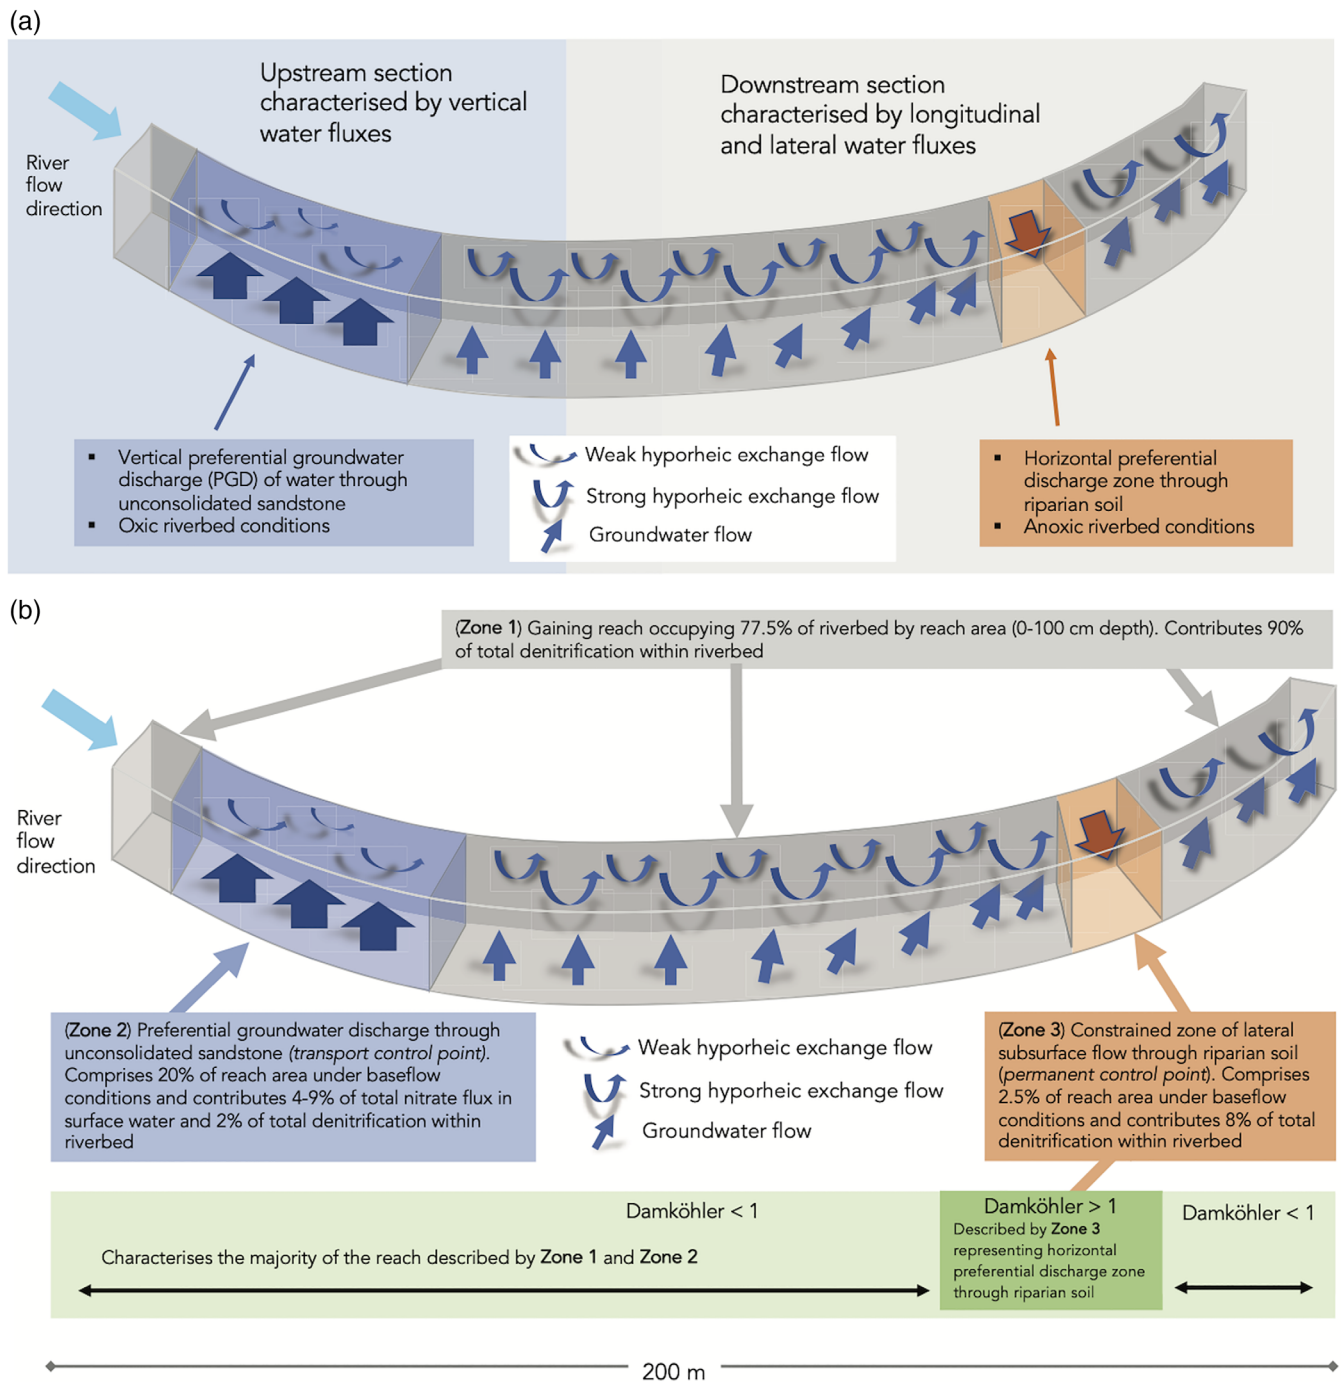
(a)

Upstream section characterised by vertical water fluxes

Downstream section characterised by longitudinal and lateral water fluxes

River flow direction

- Vertical preferential groundwater discharge (PGD) of water through unconsolidated sandstone
- Oxic riverbed conditions

Weak hyporheic exchange flow
Strong hyporheic exchange flow
Groundwater flow

- Horizontal preferential discharge zone through riparian soil
- Anoxic riverbed conditions

(b)

(Zone 1) Gaining reach occupying 77.5% of riverbed by reach area (0-100 cm depth). Contributes 90% of total denitrification within riverbed

River flow direction

(Zone 2) Preferential groundwater discharge through unconsolidated sandstone (transport control point). Comprises 20% of reach area under baseflow conditions and contributes 4-9% of total nitrate flux in surface water and 2% of total denitrification within riverbed

Weak hyporheic exchange flow
Strong hyporheic exchange flow
Groundwater flow

(Zone 3) Constrained zone of lateral subsurface flow through riparian soil (permanent control point). Comprises 2.5% of reach area under baseflow conditions and contributes 8% of total denitrification within riverbed

Damköhler < 1
Characterises the majority of the reach described by Zone 1 and Zone 2

Damköhler > 1
Described by Zone 3 representing horizontal preferential discharge zone through riparian soil

Damköhler < 1

200 m